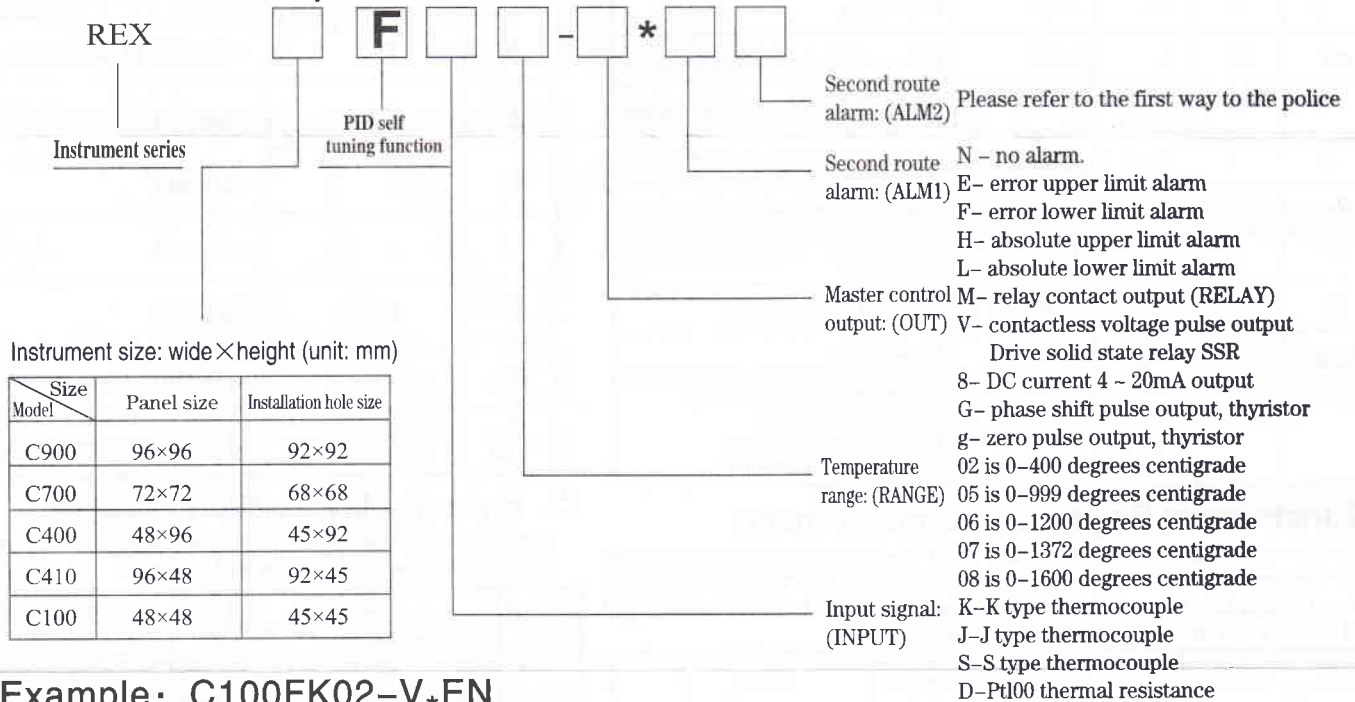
REX [ ] F [ ] [ ] - [ ] * [ ] [ ]

Instrument series

PID self tuning function

Second route alarm: (ALM2) Please refer to the first way to the police

Second route alarm: (ALM1) N – no alarm.
E– error upper limit alarm
F– error lower limit alarm
H– absolute upper limit alarm
L– absolute lower limit alarm

Master control output: (OUT) M– relay contact output (RELAY)
V– contactless voltage pulse output
Drive solid state relay SSR
8– DC current 4 ~ 20mA output
G– phase shift pulse output, thyristor
g– zero pulse output, thyristor

Temperature range: (RANGE) 02 is 0–400 degrees centigrade
05 is 0–999 degrees centigrade
06 is 0–1200 degrees centigrade
07 is 0–1372 degrees centigrade
08 is 0–1600 degrees centigrade

Input signal: (INPUT) K–K type thermocouple
J–J type thermocouple
S–S type thermocouple
D–Pt100 thermal resistance

Instrument size: wide×height (unit: mm)

| Size / Model | Panel size | Installation hole size |
|---|---|---|
| C900 | 96×96 | 92×92 |
| C700 | 72×72 | 68×68 |
| C400 | 48×96 | 45×92 |
| C410 | 96×48 | 92×45 |
| C100 | 48×48 | 45×45 |

Example: C100FK02–V*EN